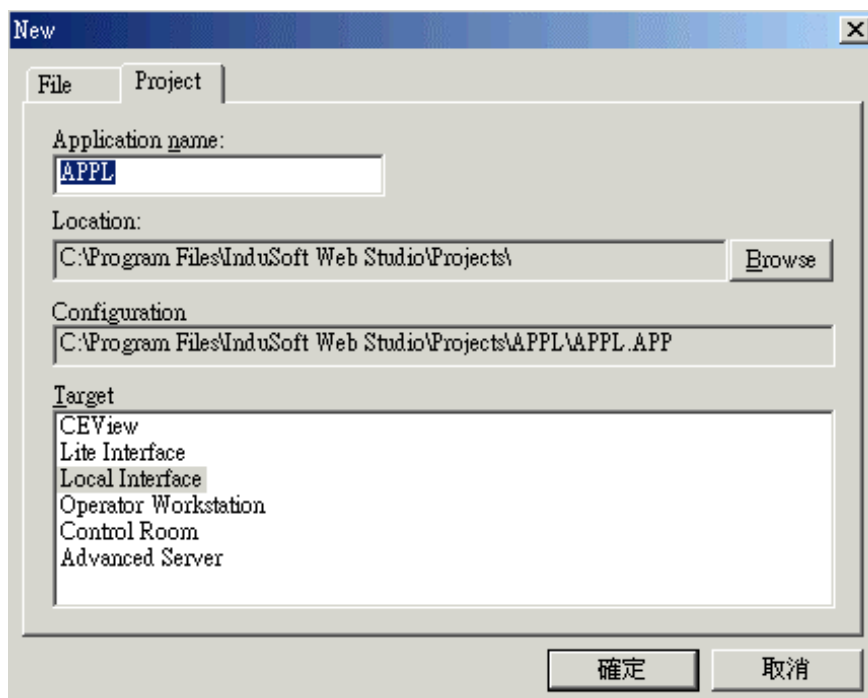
New

File
Project

Application name:
APPL

Location:
C:\Program Files\InduSoft Web Studio\Projects\
Browse

Configuration
C:\Program Files\InduSoft Web Studio\Projects\APPL\APPL.APP

Target
CEView
Lite Interface
Local Interface
Operator Workstation
Control Room
Advanced Server

確定
取消